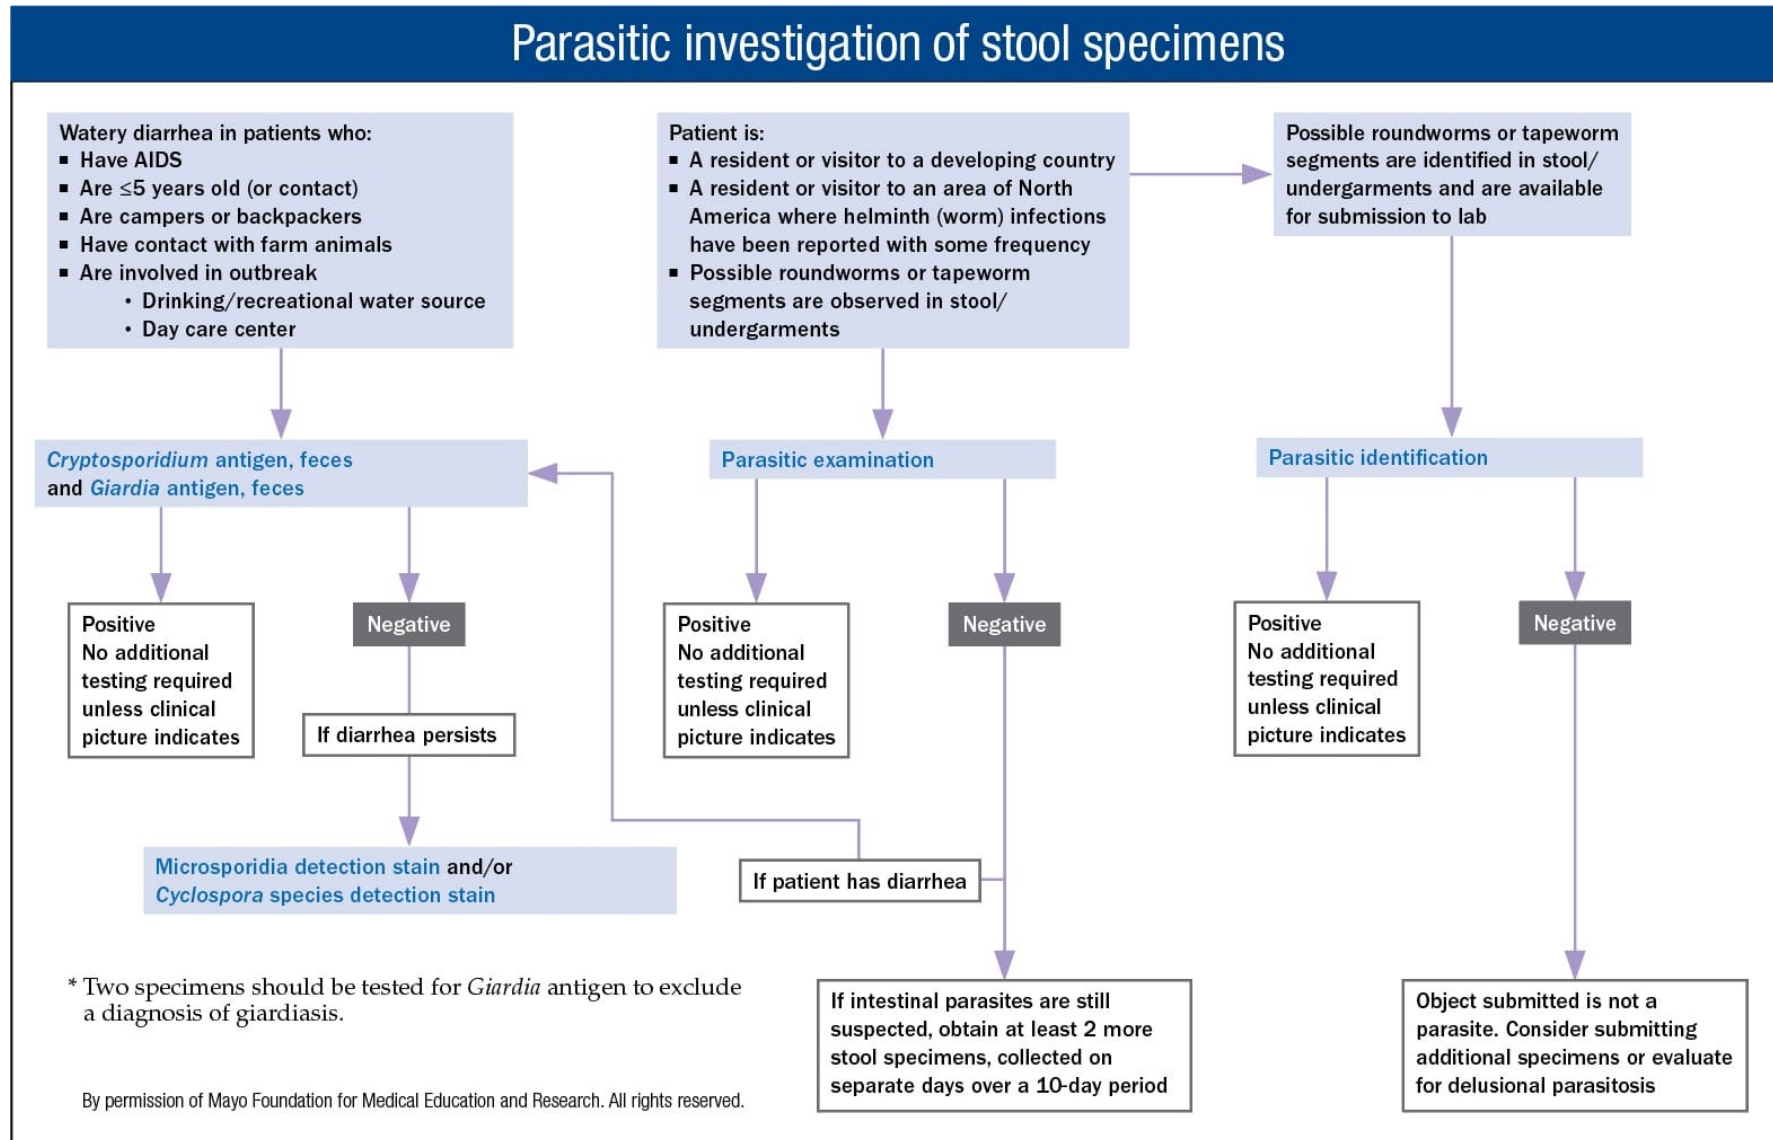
Parasitic investigation of stool specimens

Watery diarrhea in patients who:
▪ Have AIDS
▪ Are ≤5 years old (or contact)
▪ Are campers or backpackers
▪ Have contact with farm animals
▪ Are involved in outbreak
• Drinking/recreational water source
• Day care center

Patient is:
▪ A resident or visitor to a developing country
▪ A resident or visitor to an area of North America where helminth (worm) infections have been reported with some frequency
▪ Possible roundworms or tapeworm segments are observed in stool/ undergarments

Possible roundworms or tapeworm segments are identified in stool/ undergarments and are available for submission to lab

Cryptosporidium antigen, feces and Giardia antigen, feces

Parasitic examination

Parasitic identification

Positive
No additional testing required unless clinical picture indicates

Negative

If diarrhea persists

Microsporidia detection stain and/or Cyclospora species detection stain

Positive
No additional testing required unless clinical picture indicates

Negative

If patient has diarrhea

If intestinal parasites are still suspected, obtain at least 2 more stool specimens, collected on separate days over a 10-day period

Positive
No additional testing required unless clinical picture indicates

Negative

Object submitted is not a parasite. Consider submitting additional specimens or evaluate for delusional parasitosis

* Two specimens should be tested for Giardia antigen to exclude a diagnosis of giardiasis.

By permission of Mayo Foundation for Medical Education and Research. All rights reserved.